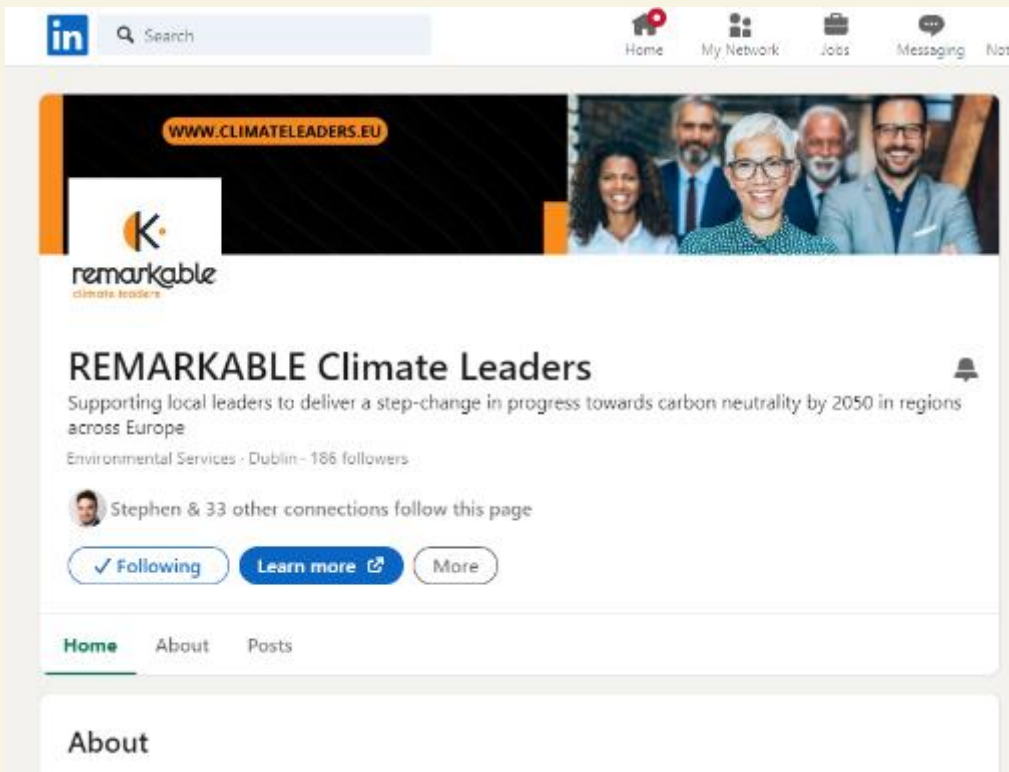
in Search

Home My Network Jobs Messaging Not

WWW.CLIMATELEADERS.EU

K·
remarkable
climate leaders

REMARKABLE Climate Leaders

Supporting local leaders to deliver a step-change in progress towards carbon neutrality by 2050 in regions across Europe

Environmental Services · Dublin · 186 followers

Stephen & 33 other connections follow this page

✓ Following Learn more More

Home About Posts

About